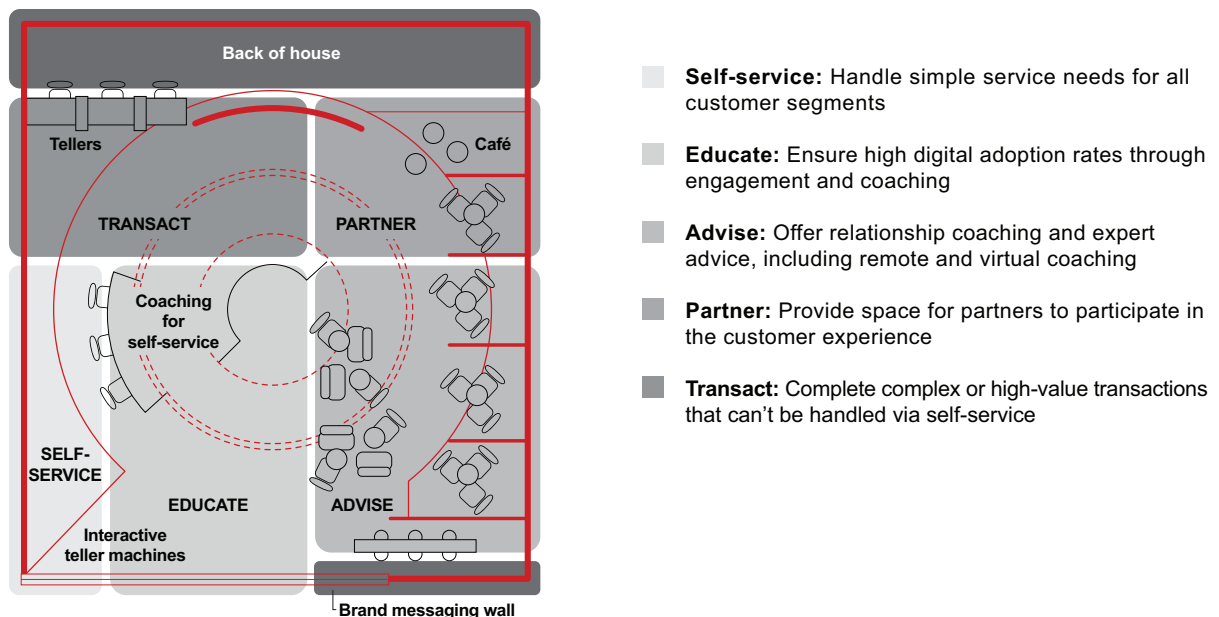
Back of house

Tellers

Café

TRANSACT

PARTNER

Coaching for self-service

SELF-SERVICE

EDUCATE

ADVISE

Interactive teller machines

Brand messaging wall

Self-service: Handle simple service needs for all customer segments

Educate: Ensure high digital adoption rates through engagement and coaching

Advise: Offer relationship coaching and expert advice, including remote and virtual coaching

Partner: Provide space for partners to participate in the customer experience

Transact: Complete complex or high-value transactions that can’t be handled via self-service